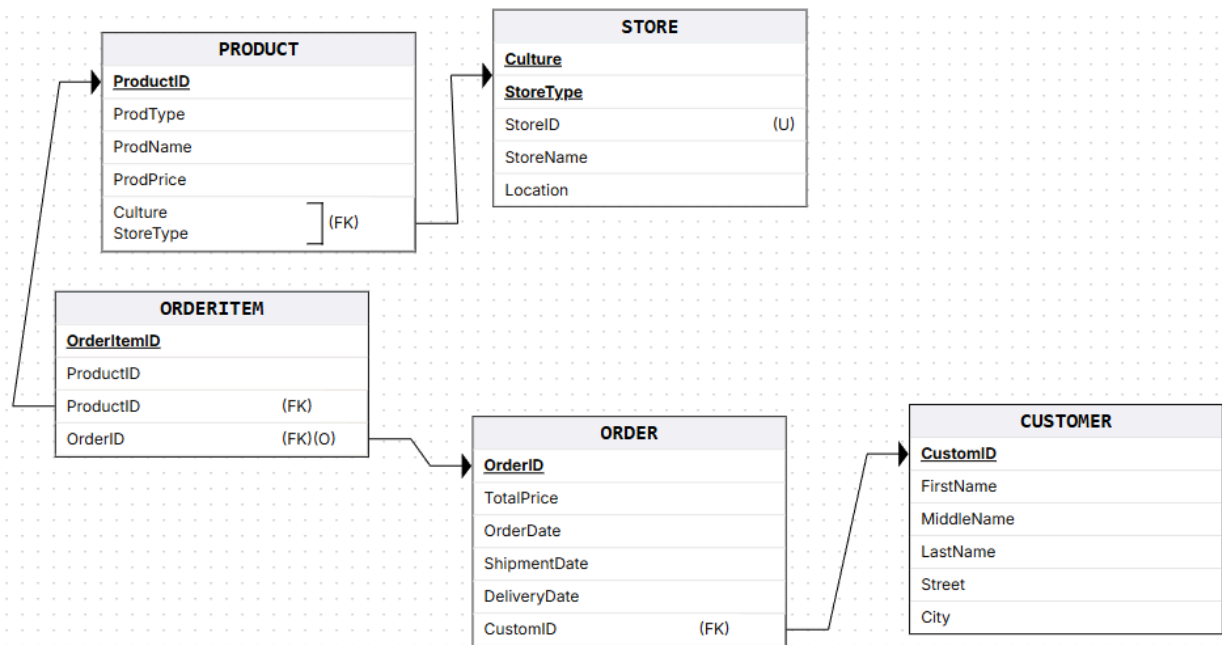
PRODUCT
ProductID
ProdType
ProdName
ProdPrice
Culture
StoreType
(FK)

STORE
Culture
StoreType
StoreID (U)
StoreName
Location

ORDERITEM
OrderItemID
ProductID
ProductID (FK)
OrderID (FK)(O)

ORDER
OrderID
TotalPrice
OrderDate
ShipmentDate
DeliveryDate
CustomID (FK)

CUSTOMER
CustomID
FirstName
MiddleName
LastName
Street
City